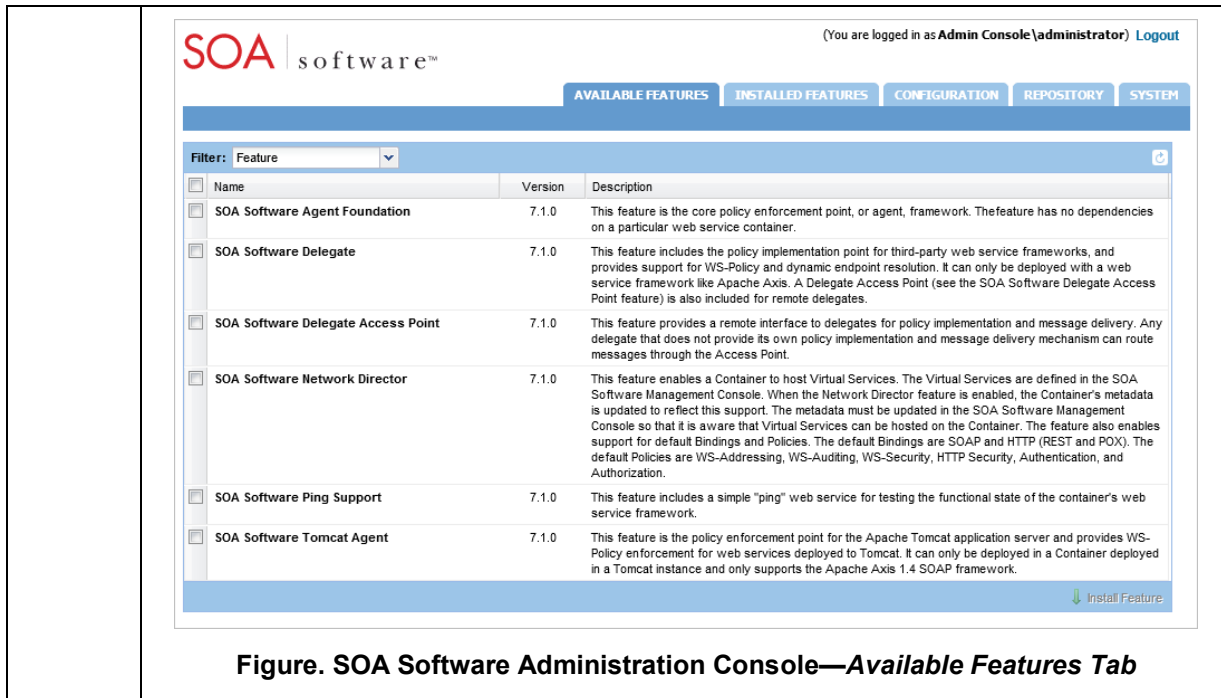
SOA software™

(You are logged in as Admin Console\administrator) Logout

AVAILABLE FEATURES | INSTALLED FEATURES | CONFIGURATION | REPOSITORY | SYSTEM

Filter: Feature

| Name | Version | Description |
|---|---|---|
| SOA Software Agent Foundation | 7.1.0 | This feature is the core policy enforcement point, or agent, framework. Thefeature has no dependencies on a particular web service container. |
| SOA Software Delegate | 7.1.0 | This feature includes the policy implementation point for third-party web service frameworks, and provides support for WS-Policy and dynamic endpoint resolution. It can only be deployed with a web service framework like Apache Axis. A Delegate Access Point (see the SOA Software Delegate Access Point feature) is also included for remote delegates. |
| SOA Software Delegate Access Point | 7.1.0 | This feature provides a remote interface to delegates for policy implementation and message delivery. Any delegate that does not provide its own policy implementation and message delivery mechanism can route messages through the Access Point. |
| SOA Software Network Director | 7.1.0 | This feature enables a Container to host Virtual Services. The Virtual Services are defined in the SOA Software Management Console. When the Network Director feature is enabled, the Container's metadata is updated to reflect this support. The metadata must be updated in the SOA Software Management Console so that it is aware that Virtual Services can be hosted on the Container. The feature also enables support for default Bindings and Policies. The default Bindings are SOAP and HTTP (REST and POX). The default Policies are WS-Addressing, WS-Auditing, WS-Security, HTTP Security, Authentication, and Authorization. |
| SOA Software Ping Support | 7.1.0 | This feature includes a simple "ping" web service for testing the functional state of the container's web service framework. |
| SOA Software Tomcat Agent | 7.1.0 | This feature is the policy enforcement point for the Apache Tomcat application server and provides WS-Policy enforcement for web services deployed to Tomcat. It can only be deployed in a Container deployed in a Tomcat instance and only supports the Apache Axis 1.4 SOAP framework. |

Install Feature

Figure. SOA Software Administration Console—*Available Features Tab*